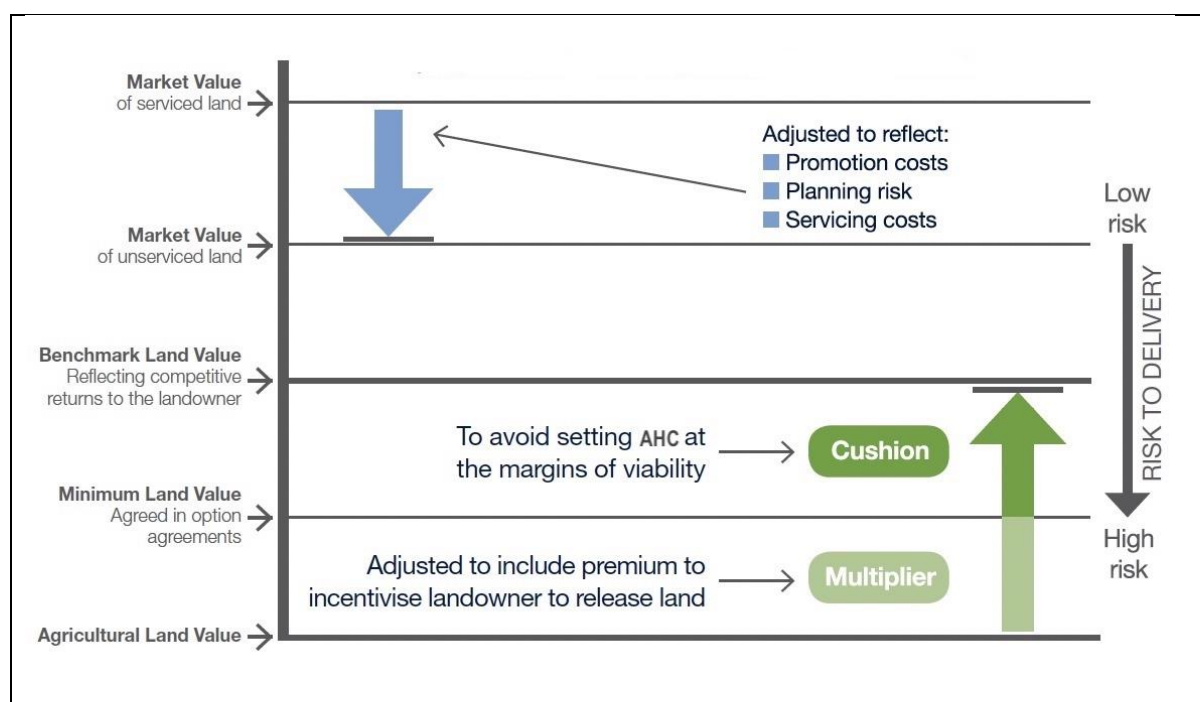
Market Value
of serviced land

Adjusted to reflect:
Promotion costs
Planning risk
Servicing costs

Low risk

Market Value
of unserviced land

RISK TO DELIVERY

Benchmark Land Value
Reflecting competitive returns to the landowner

To avoid setting AHC at the margins of viability

Cushion

Minimum Land Value
Agreed in option agreements

High risk

Adjusted to include premium to incentivise landowner to release land

Multiplier

Agricultural Land Value